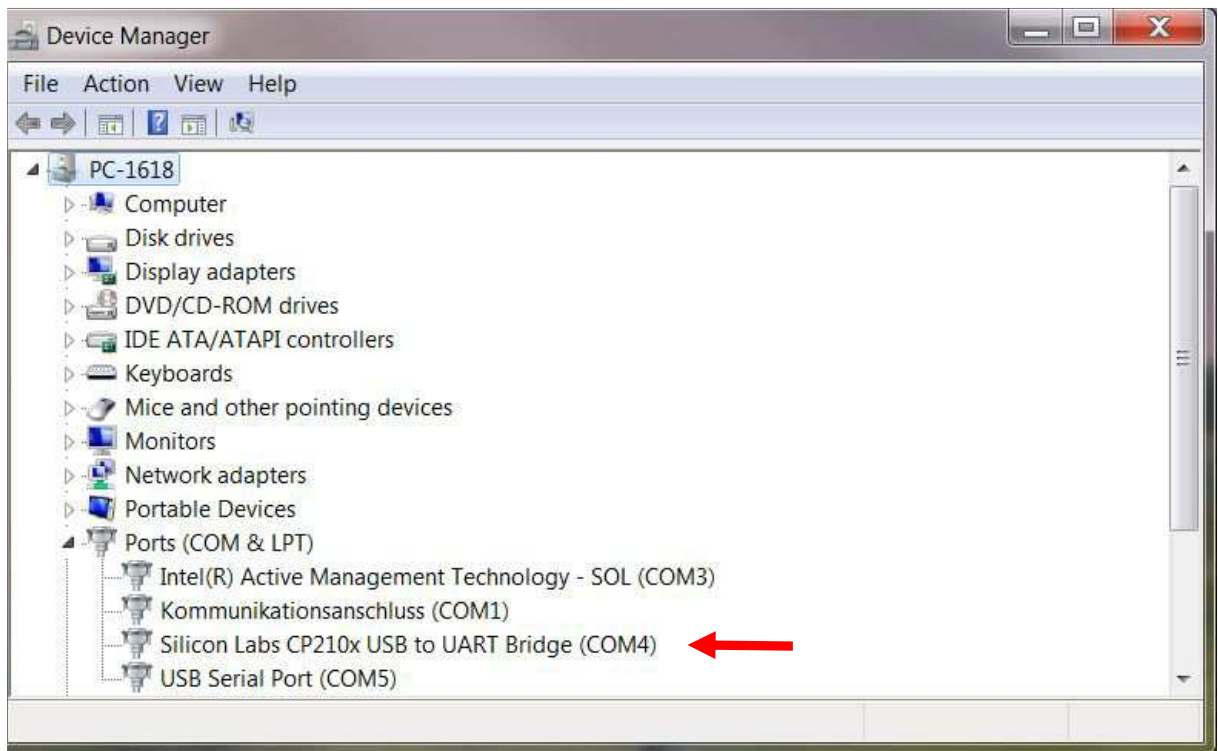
Device Manager

File Action View Help

PC-1618
Computer
Disk drives
Display adapters
DVD/CD-ROM drives
IDE ATA/ATAPI controllers
Keyboards
Mice and other pointing devices
Monitors
Network adapters
Portable Devices
Ports (COM & LPT)
Intel(R) Active Management Technology - SOL (COM3)
Kommunikationsanschluss (COM1)
Silicon Labs CP210x USB to UART Bridge (COM4)
USB Serial Port (COM5)